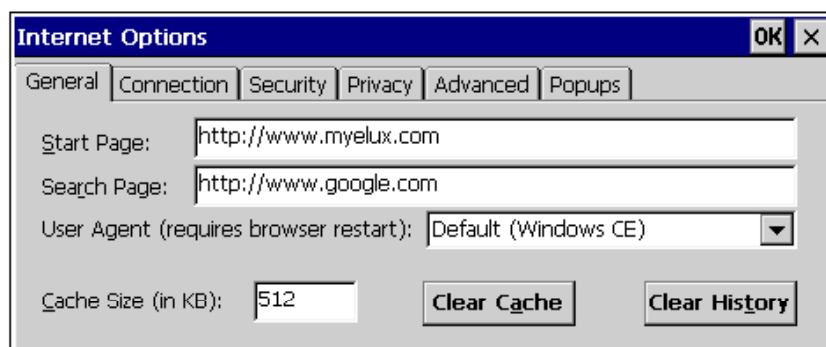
Internet Options

OK ×

General | Connection | Security | Privacy | Advanced | Popups

Start Page: http://www.myelux.com

Search Page: http://www.google.com

User Agent (requires browser restart): Default (Windows CE)

Cache Size (in KB): 512

Clear Cache

Clear History